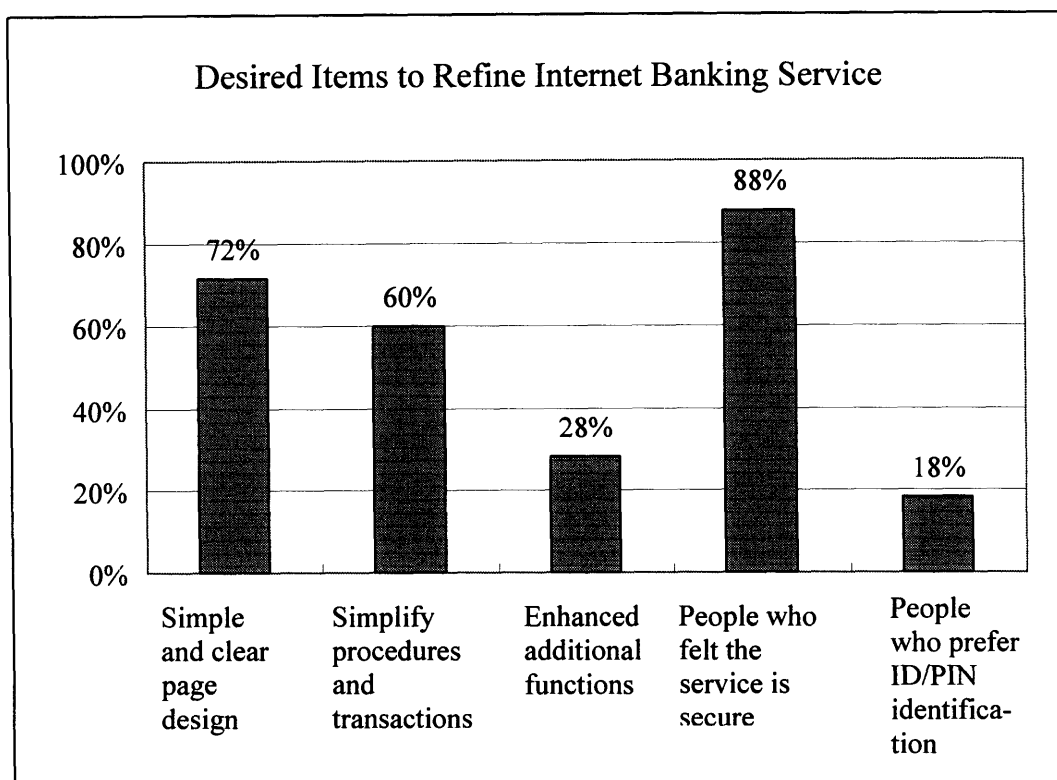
Desired Items to Refine Internet Banking Service

100%
80%
60%
40%
20%
0%

72%
60%
28%
88%
18%

Simple and clear page design

Simplify procedures and transactions

Enhanced additional functions

People who felt the service is secure

People who prefer ID/PIN identification